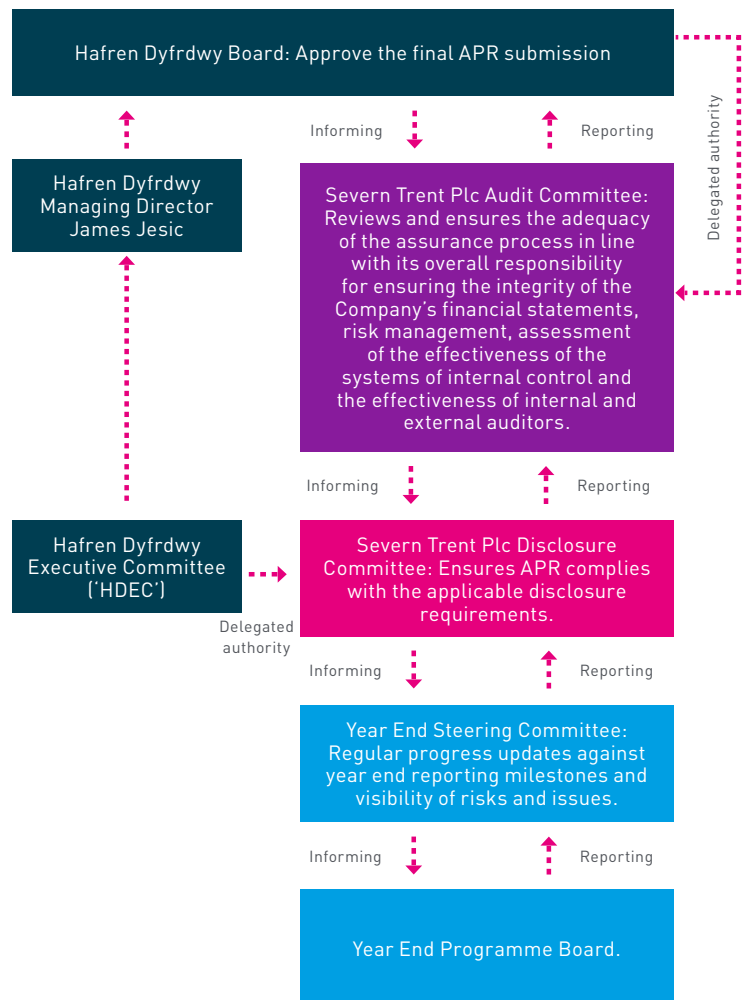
Hafren Dyfrdwy Board: Approve the final APR submission

Delegated authority

Informing

Reporting

Hafren Dyfrdwy Managing Director James Jesic

Severn Trent Plc Audit Committee: Reviews and ensures the adequacy of the assurance process in line with its overall responsibility for ensuring the integrity of the Company's financial statements, risk management, assessment of the effectiveness of the systems of internal control and the effectiveness of internal and external auditors.

Informing

Reporting

Hafren Dyfrdwy Executive Committee ('HDEC')

Delegated authority

Severn Trent Plc Disclosure Committee: Ensures APR complies with the applicable disclosure requirements.

Informing

Reporting

Year End Steering Committee: Regular progress updates against year end reporting milestones and visibility of risks and issues.

Informing

Reporting

Year End Programme Board.